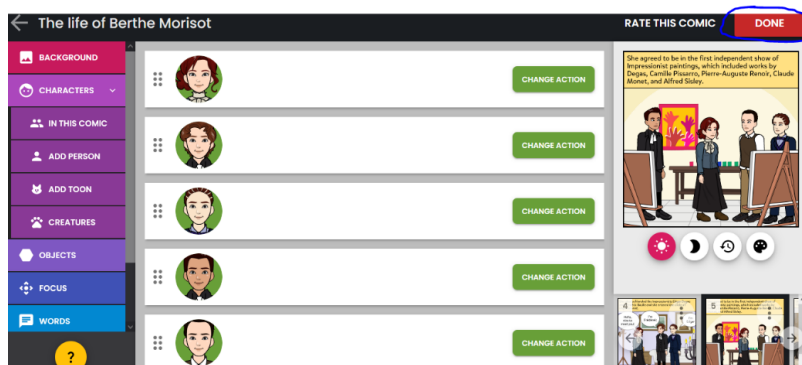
The life of Berthe Morisot

RATE THIS COMIC

DONE

BACKGROUND

CHARACTERS

IN THIS COMIC

ADD PERSON

ADD TOON

CREATURES

OBJECTS

FOCUS

WORDS

?

CHANGE ACTION

CHANGE ACTION

CHANGE ACTION

CHANGE ACTION

CHANGE ACTION

She agreed to be in the first independent show of Impressionist paintings, which included works by Degas, Camille Pissarro, Pierre-Auguste Renoir, Claude Monet, and Alfred Sisley.

4

5

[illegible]